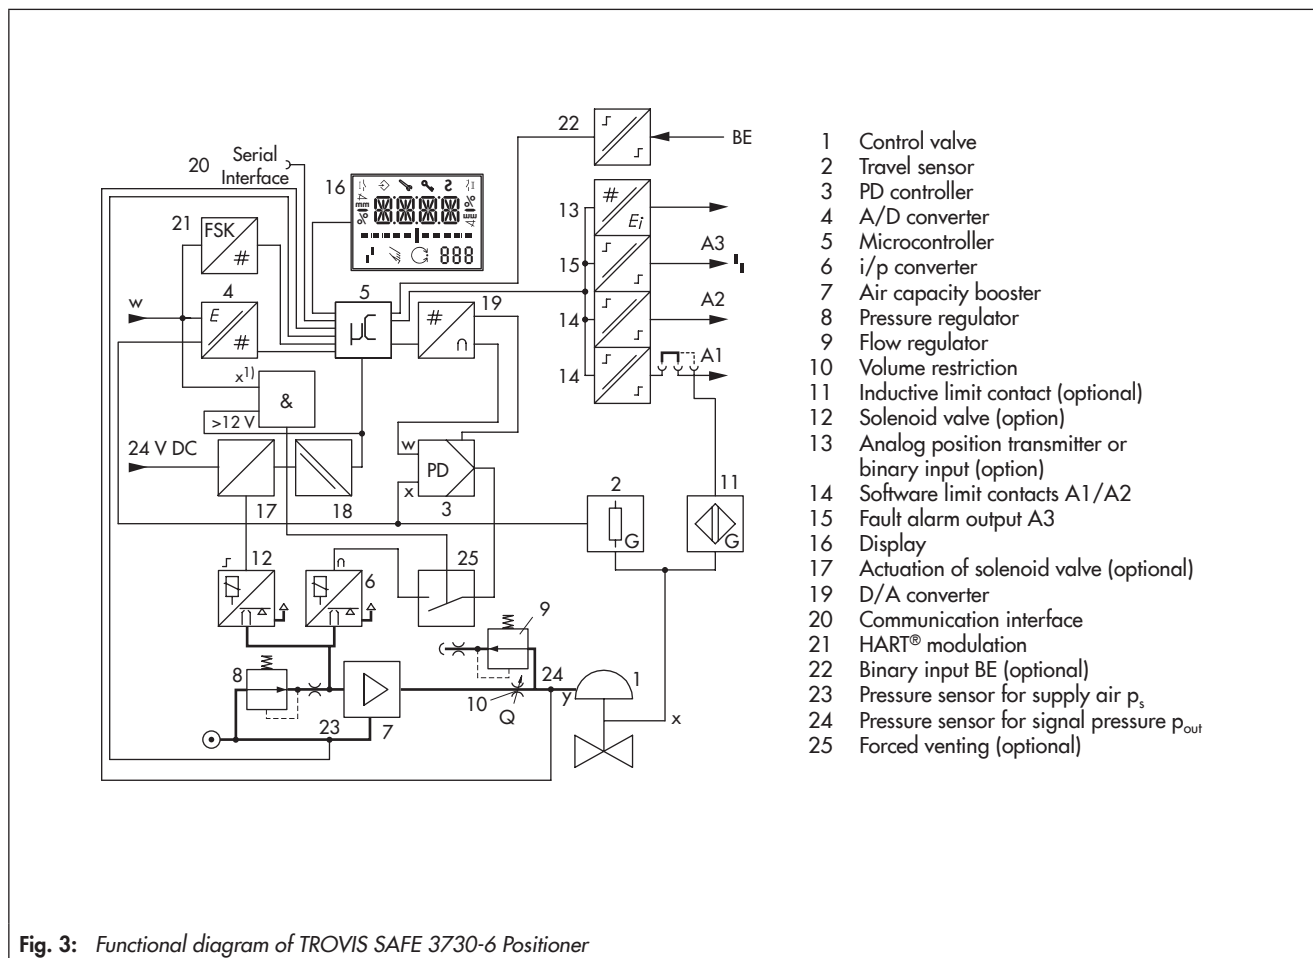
22
BE
20
Serial Interface
16
888
21
FSK
#
13
#
$E_i$
15
A3
4
w
E
#
5
μC
19
#
A2
14
14
A1
$x^{1)}$
&
>12 V
24 V DC
w
PD
x
17
18
3
2
G
11
G
12
6
25
9
8
10
Q
24
y
1
x
23
7

1 Control valve
2 Travel sensor
3 PD controller
4 A/D converter
5 Microcontroller
6 i/p converter
7 Air capacity booster
8 Pressure regulator
9 Flow regulator
10 Volume restriction
11 Inductive limit contact (optional)
12 Solenoid valve (option)
13 Analog position transmitter or binary input (option)
14 Software limit contacts A1/A2
15 Fault alarm output A3
16 Display
17 Actuation of solenoid valve (optional)
19 D/A converter
20 Communication interface
21 HART® modulation
22 Binary input BE (optional)
23 Pressure sensor for supply air $p_s$
24 Pressure sensor for signal pressure $p_{out}$
25 Forced venting (optional)

**Fig. 3:** *Functional diagram of TROVIS SAFE 3730-6 Positioner*